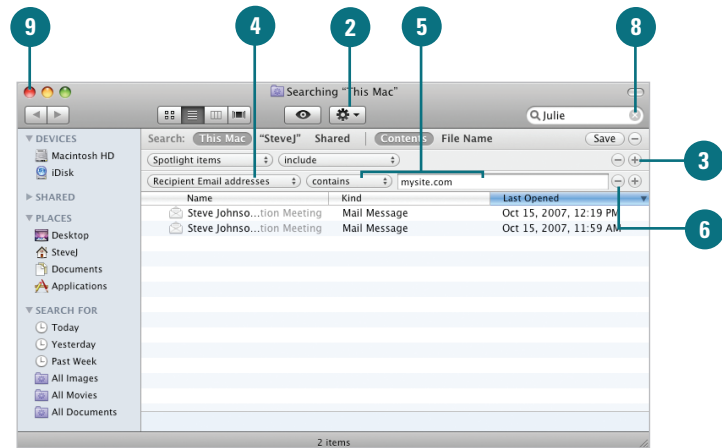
9
4
2
5
8
Searching "This Mac"
Julie
DEVICES
Macintosh HD
iDisk
SHARED
PLACES
Desktop
SteveJ
Documents
Applications
SEARCH FOR
Today
Yesterday
Past Week
All Images
All Movies
All Documents
Search: This Mac "SteveJ" Shared Contents File Name Save
Spotlight items include
Recipient Email addresses contains mysite.com
3
6

| Name | Kind | Last Opened |
|---|---|---|
| Steve Johnso...tion Meeting | Mail Message | Oct 15, 2007, 12:19 PM |
| Steve Johnso...tion Meeting | Mail Message | Oct 15, 2007, 11:59 AM |

2 items